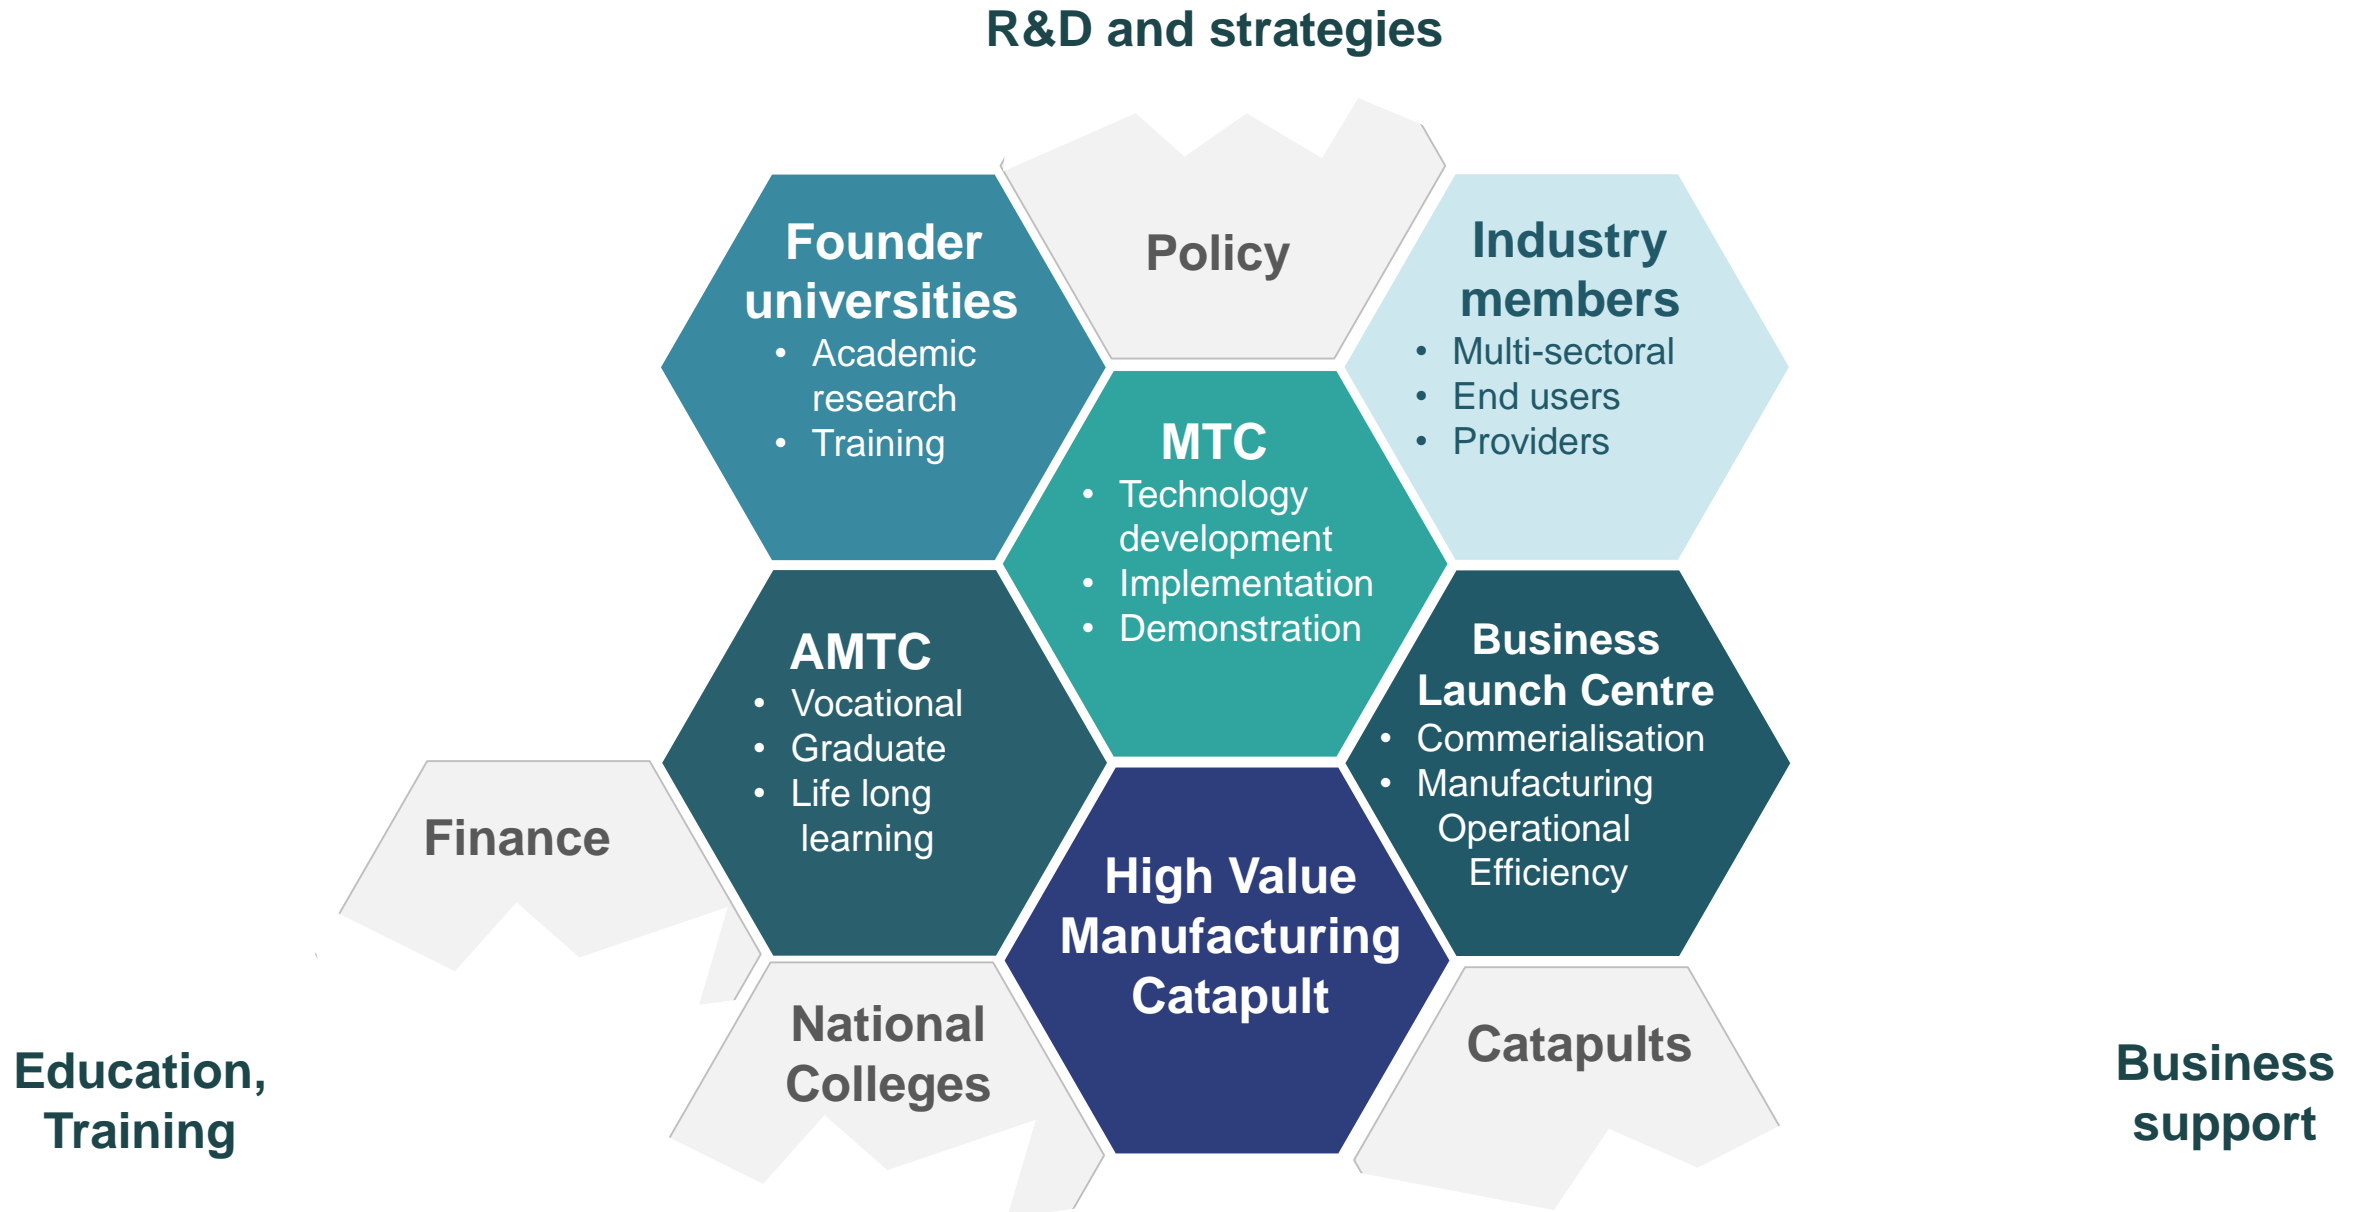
R&D and strategies

Founder universities
- Academic research
- Training

Policy

Industry members
- Multi-sectoral
- End users
- Providers

MTC
- Technology development
- Implementation
- Demonstration

AMTC
- Vocational
- Graduate
- Life long learning

Business Launch Centre
- Commercialisation
- Manufacturing Operational Efficiency

Finance

High Value Manufacturing Catapult

National Colleges

Catapults

Education, Training

Business support